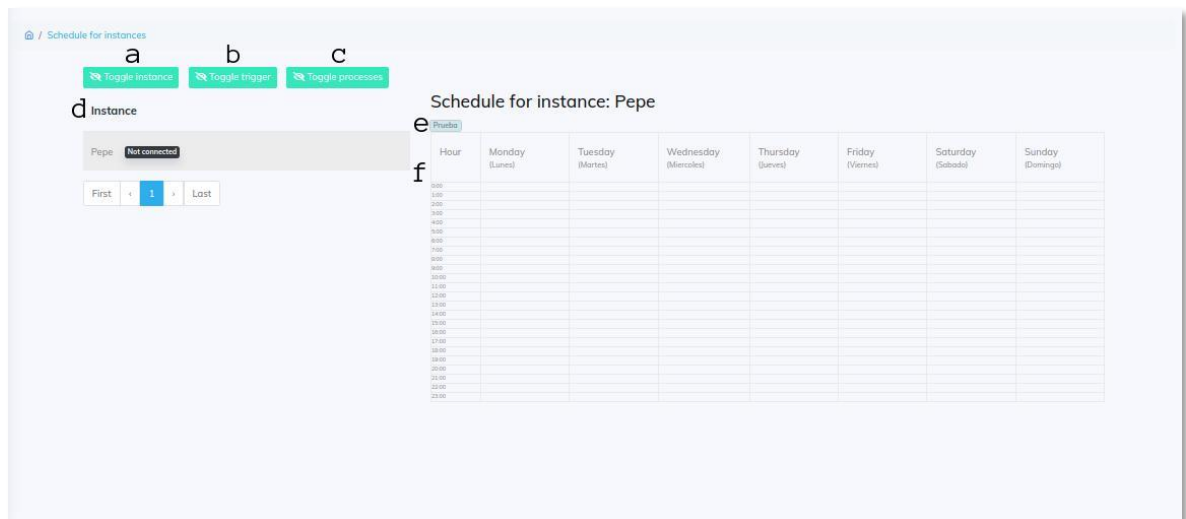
/ Schedule for instances

a b c

Toggle instance Toggle trigger Toggle processes

d Instance

Pepe Not connected

First ‹ 1 › Last

Schedule for instance: Pepe

e Prueba

f

| Hour | Monday (Lunes) | Tuesday (Martes) | Wednesday (Miercoles) | Thursday (Jueves) | Friday (Viernes) | Saturday (Sabado) | Sunday (Domingo) |
|---|---|---|---|---|---|---|---|
| 0:00 | | | | | | | |
| 1:00 | | | | | | | |
| 2:00 | | | | | | | |
| 3:00 | | | | | | | |
| 4:00 | | | | | | | |
| 5:00 | | | | | | | |
| 6:00 | | | | | | | |
| 7:00 | | | | | | | |
| 8:00 | | | | | | | |
| 9:00 | | | | | | | |
| 10:00 | | | | | | | |
| 11:00 | | | | | | | |
| 12:00 | | | | | | | |
| 13:00 | | | | | | | |
| 14:00 | | | | | | | |
| 15:00 | | | | | | | |
| 16:00 | | | | | | | |
| 17:00 | | | | | | | |
| 18:00 | | | | | | | |
| 19:00 | | | | | | | |
| 20:00 | | | | | | | |
| 21:00 | | | | | | | |
| 22:00 | | | | | | | |
| 23:00 | | | | | | | |